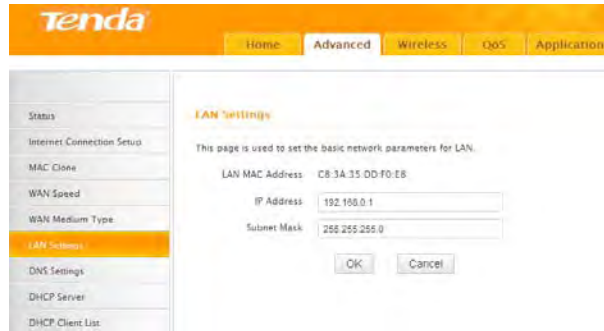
Tenda

Home
Advanced
Wireless
QoS
Application

Status
Internet Connection Setup
MAC Clone
WAN Speed
WAN Medium Type
LAN Settings
DNS Settings
DHCP Server
DHCP Client List

LAN Settings

This page is used to set the basic network parameters for LAN.

LAN MAC Address C8:3A:35:0D:F0:E8

IP Address 192.168.0.1

Subnet Mask 255.255.255.0

OK
Cancel